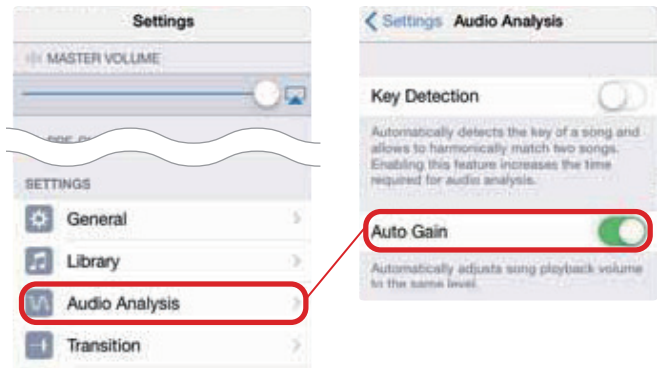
Settings

MASTER VOLUME

PRE-CU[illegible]

SETTINGS

General

Library

Audio Analysis

Transition

< Settings Audio Analysis

Key Detection

Automatically detects the key of a song and allows to harmonically match two songs. Enabling this feature increases the time required for audio analysis.

Auto Gain

Automatically adjusts song playback volume to the same level.